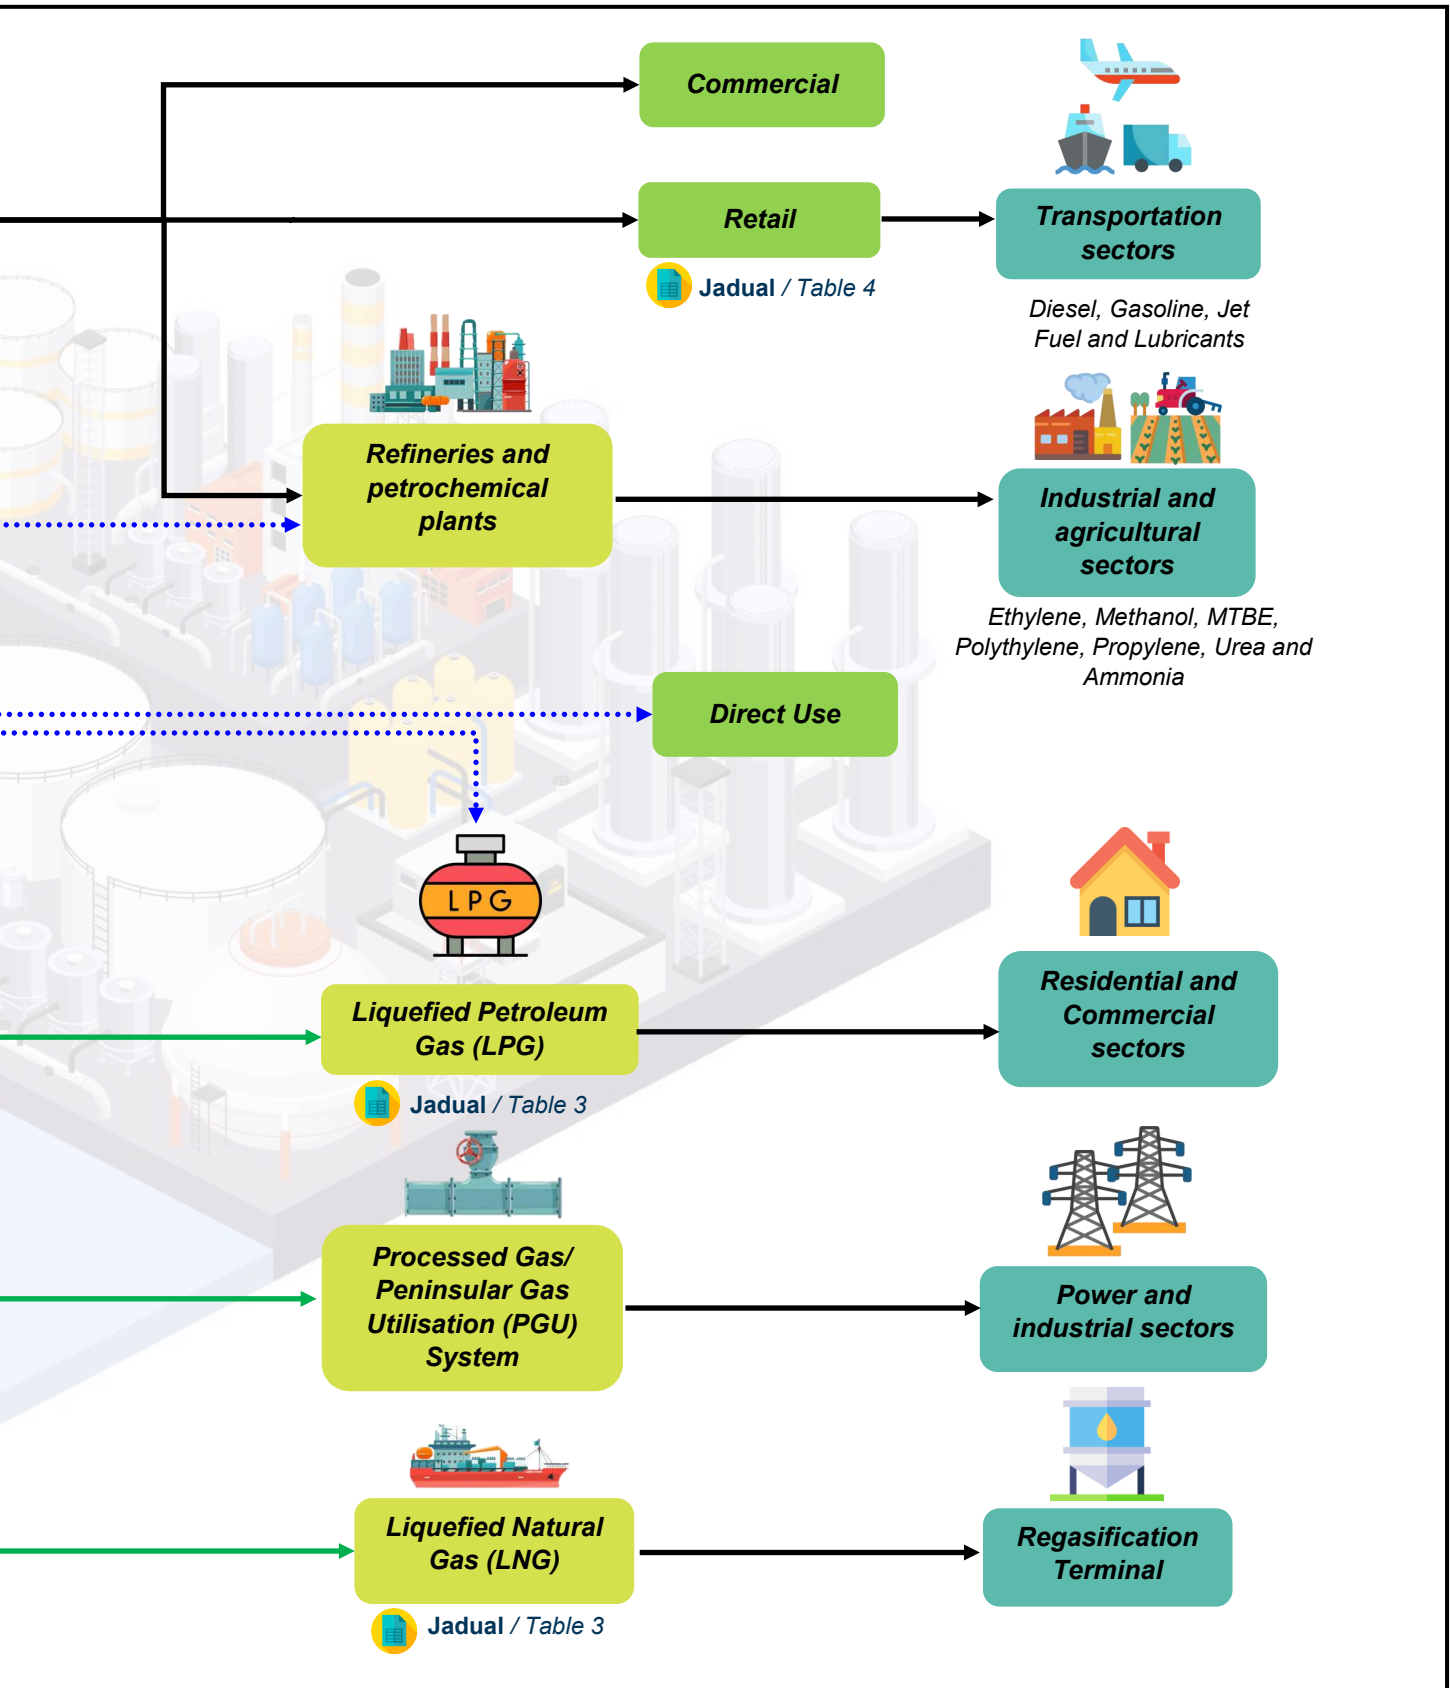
Commercial

Retail

Jadual / Table 4

Transportation sectors

Diesel, Gasoline, Jet Fuel and Lubricants

Refineries and petrochemical plants

Industrial and agricultural sectors

Ethylene, Methanol, MTBE, Polythylene, Propylene, Urea and Ammonia

Direct Use

LPG

Liquefied Petroleum Gas (LPG)

Jadual / Table 3

Residential and Commercial sectors

Processed Gas/ Peninsular Gas Utilisation (PGU) System

Power and industrial sectors

Liquefied Natural Gas (LNG)

Jadual / Table 3

Regasification Terminal